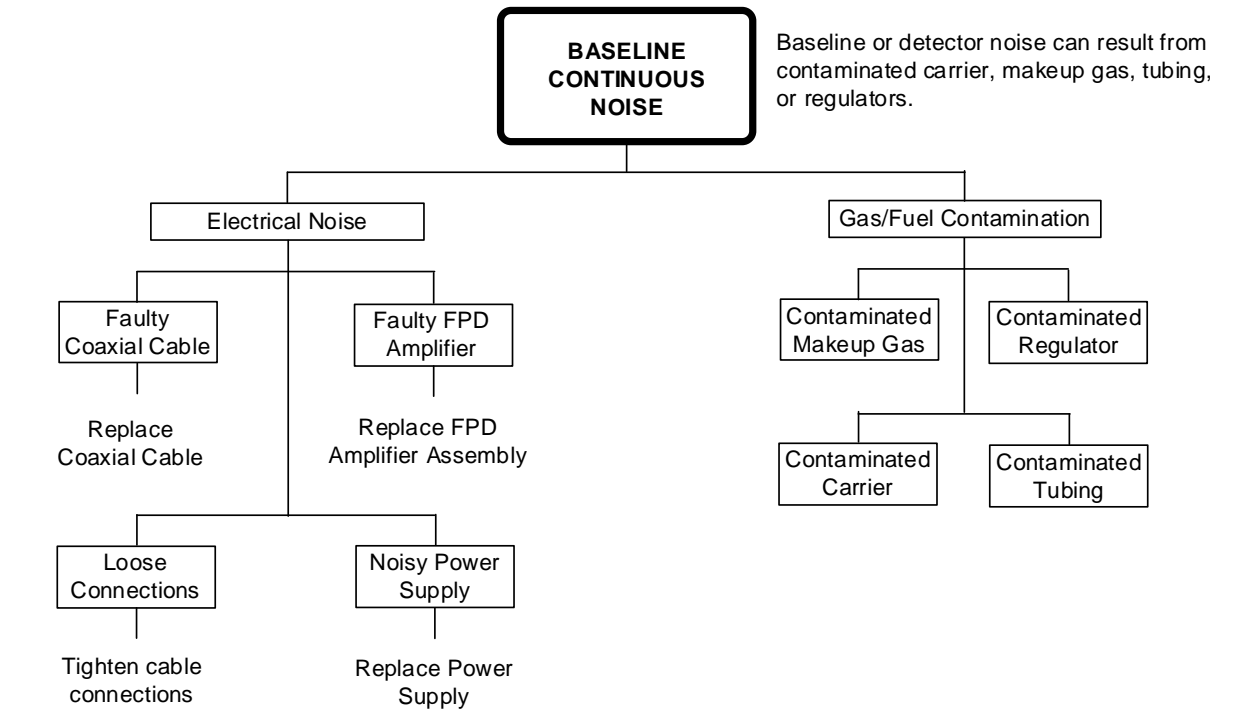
BASELINE CONTINUOUS NOISE

Baseline or detector noise can result from contaminated carrier, makeup gas, tubing, or regulators.

Electrical Noise

Faulty Coaxial Cable

Replace Coaxial Cable

Faulty FPD Amplifier

Replace FPD Amplifier Assembly

Loose Connections

Tighten cable connections

Noisy Power Supply

Replace Power Supply

Gas/Fuel Contamination

Contaminated Makeup Gas

Contaminated Regulator

Contaminated Carrier

Contaminated Tubing